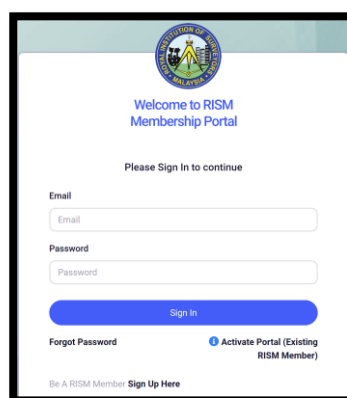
ROYAL INSTITUTION OF SURVEYORS
MALAYSIA

Welcome to RISM Membership Portal

Please Sign In to continue

Email

Email

Password

Password

Sign In

Forgot Password

Activate Portal (Existing RISM Member)

Be A RISM Member Sign Up Here